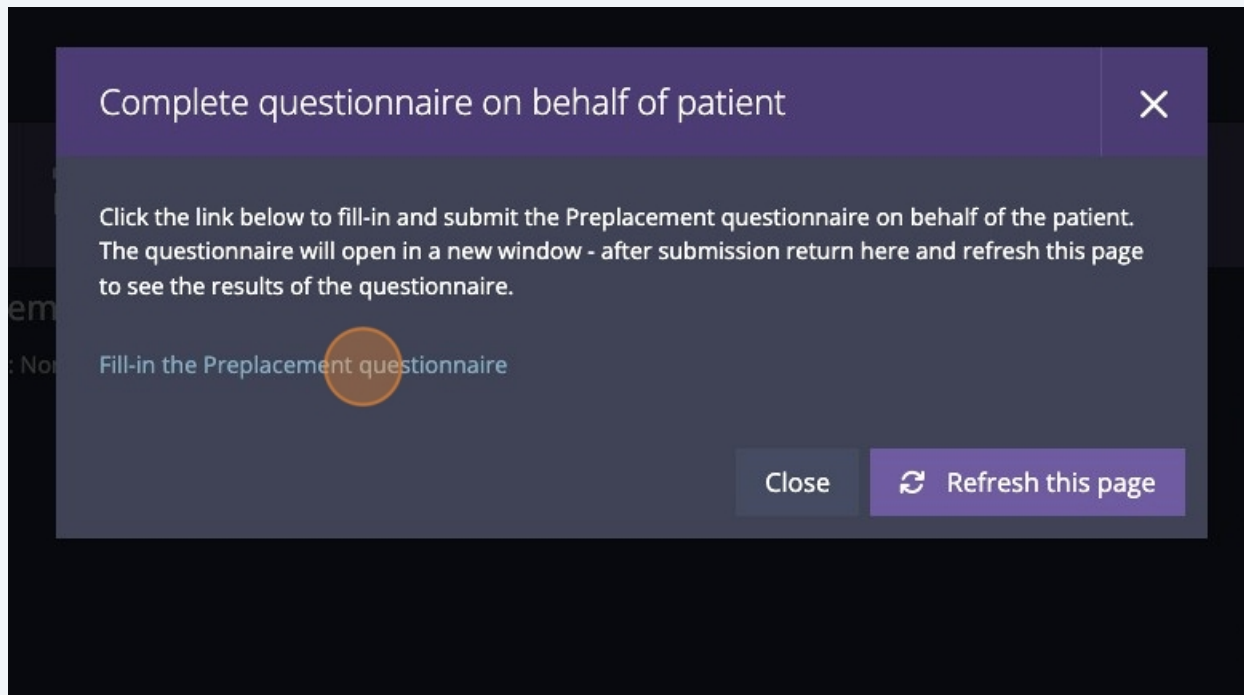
Complete questionnaire on behalf of patient

×

Click the link below to fill-in and submit the Preplacement questionnaire on behalf of the patient. The questionnaire will open in a new window - after submission return here and refresh this page to see the results of the questionnaire.

Fill-in the Preplacement questionnaire

Close

Refresh this page